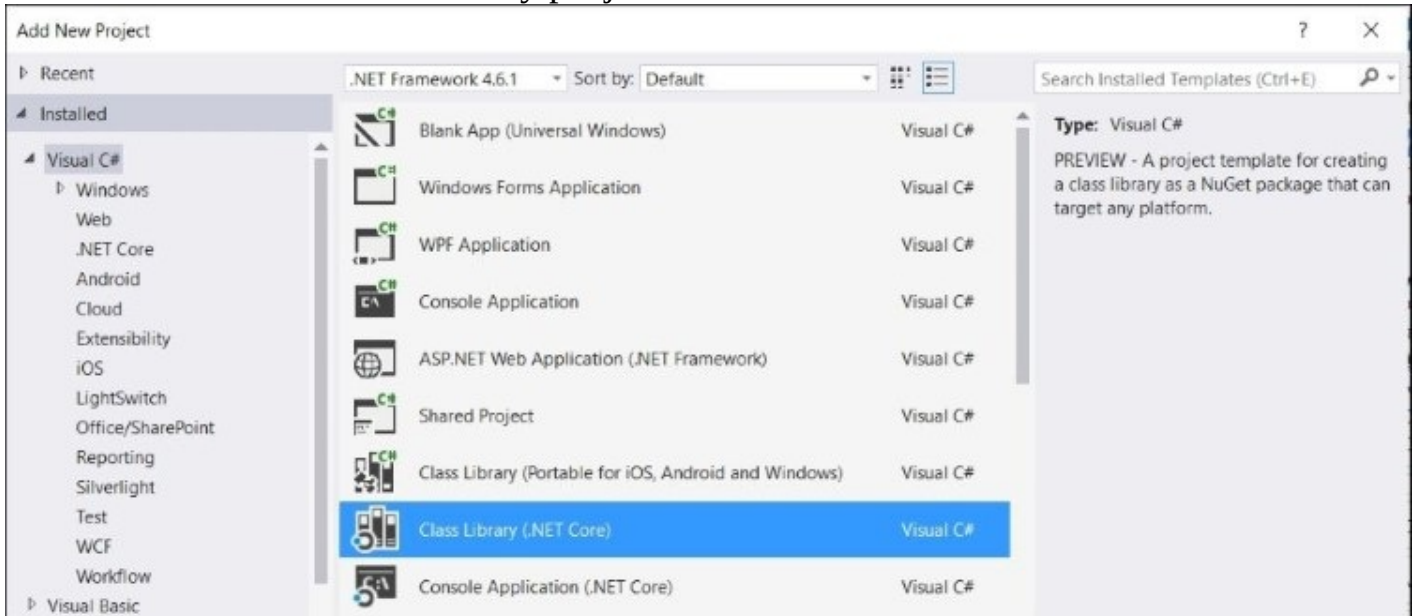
Add New Project

? ×

▷ Recent

◢ Installed

◢ Visual C#
▷ Windows
Web
.NET Core
Android
Cloud
Extensibility
iOS
LightSwitch
Office/SharePoint
Reporting
Silverlight
Test
WCF
Workflow
▷ Visual Basic

.NET Framework 4.6.1 Sort by: Default

| | |
|---|---|
| Blank App (Universal Windows) | Visual C# |
| Windows Forms Application | Visual C# |
| WPF Application | Visual C# |
| Console Application | Visual C# |
| ASP.NET Web Application (.NET Framework) | Visual C# |
| Shared Project | Visual C# |
| Class Library (Portable for iOS, Android and Windows) | Visual C# |
| Class Library (.NET Core) | Visual C# |
| Console Application (.NET Core) | Visual C# |

Search Installed Templates (Ctrl+E)

Type: Visual C#

PREVIEW - A project template for creating a class library as a NuGet package that can target any platform.